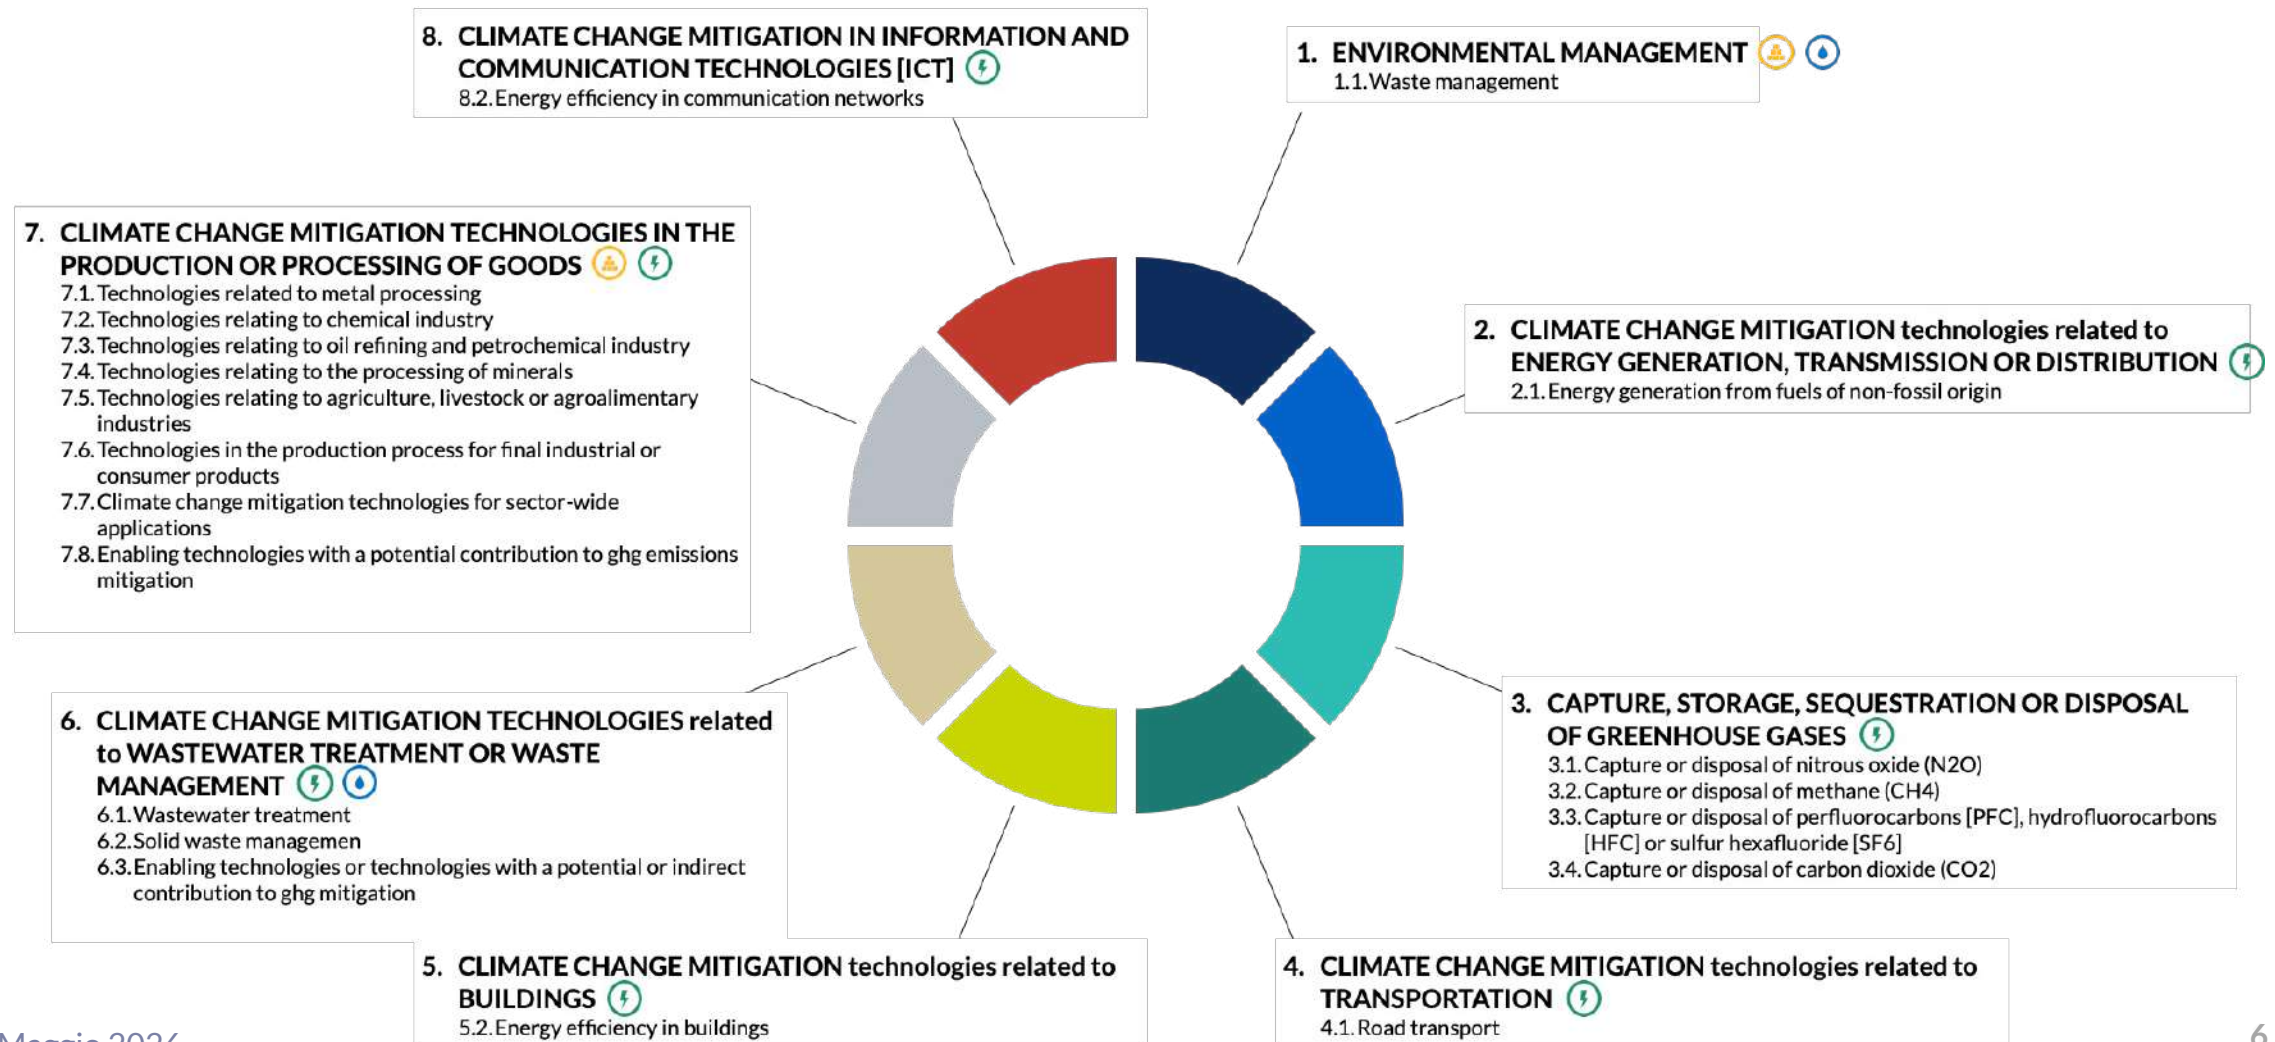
8. CLIMATE CHANGE MITIGATION IN INFORMATION AND COMMUNICATION TECHNOLOGIES [ICT]
8.2. Energy efficiency in communication networks

1. ENVIRONMENTAL MANAGEMENT
1.1. Waste management

7. CLIMATE CHANGE MITIGATION TECHNOLOGIES IN THE PRODUCTION OR PROCESSING OF GOODS
7.1. Technologies related to metal processing
7.2. Technologies relating to chemical industry
7.3. Technologies relating to oil refining and petrochemical industry
7.4. Technologies relating to the processing of minerals
7.5. Technologies relating to agriculture, livestock or agroalimentary industries
7.6. Technologies in the production process for final industrial or consumer products
7.7. Climate change mitigation technologies for sector-wide applications
7.8. Enabling technologies with a potential contribution to ghg emissions mitigation

2. CLIMATE CHANGE MITIGATION technologies related to ENERGY GENERATION, TRANSMISSION OR DISTRIBUTION
2.1. Energy generation from fuels of non-fossil origin

6. CLIMATE CHANGE MITIGATION TECHNOLOGIES related to WASTEWATER TREATMENT OR WASTE MANAGEMENT
6.1. Wastewater treatment
6.2. Solid waste managemen
6.3. Enabling technologies or technologies with a potential or indirect contribution to ghg mitigation

3. CAPTURE, STORAGE, SEQUESTRATION OR DISPOSAL OF GREENHOUSE GASES
3.1. Capture or disposal of nitrous oxide (N2O)
3.2. Capture or disposal of methane (CH4)
3.3. Capture or disposal of perfluorocarbons [PFC], hydrofluorocarbons [HFC] or sulfur hexafluoride [SF6]
3.4. Capture or disposal of carbon dioxide (CO2)

5. CLIMATE CHANGE MITIGATION technologies related to BUILDINGS
5.2. Energy efficiency in buildings

4. CLIMATE CHANGE MITIGATION technologies related to TRANSPORTATION
4.1. Road transport

Meggio 2024 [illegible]

6